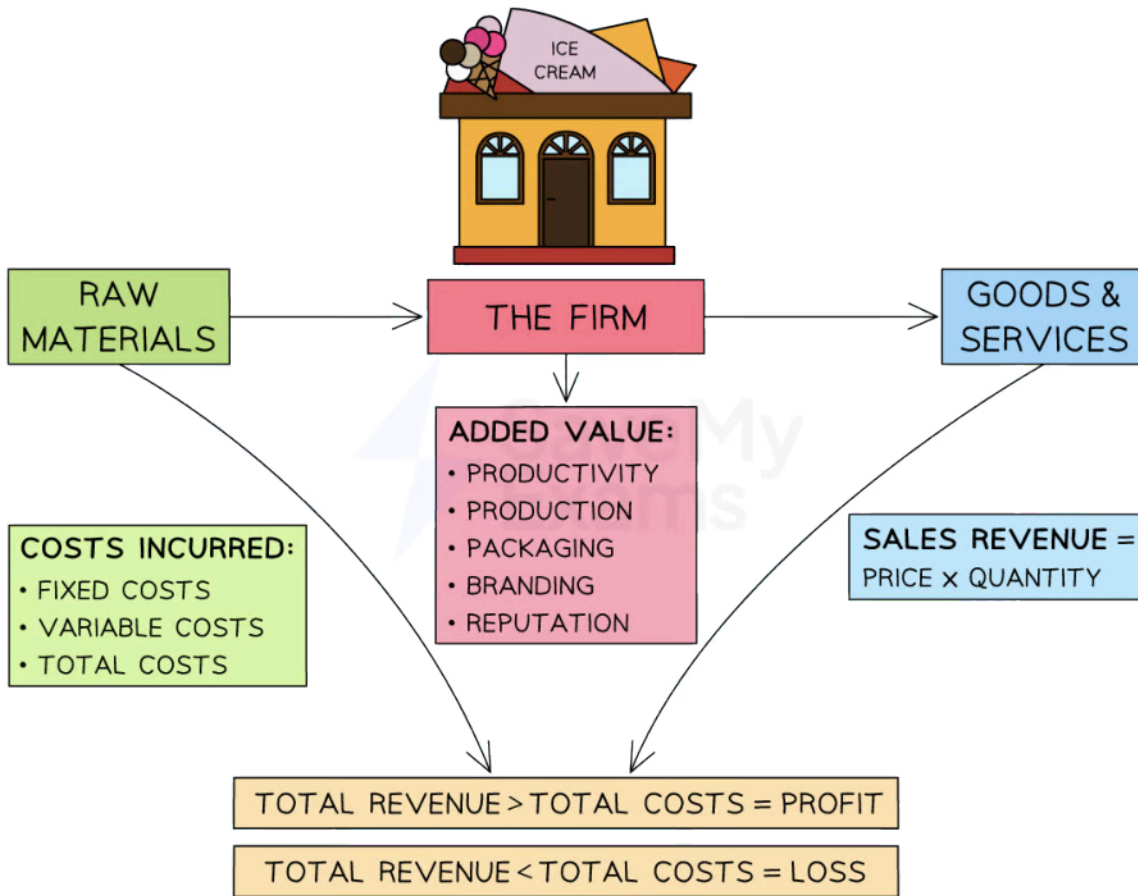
ICE CREAM

RAW MATERIALS

THE FIRM

GOODS & SERVICES

ADDED VALUE:
• PRODUCTIVITY
• PRODUCTION
• PACKAGING
• BRANDING
• REPUTATION

COSTS INCURRED:
• FIXED COSTS
• VARIABLE COSTS
• TOTAL COSTS

SALES REVENUE = PRICE × QUANTITY

TOTAL REVENUE > TOTAL COSTS = PROFIT

TOTAL REVENUE < TOTAL COSTS = LOSS